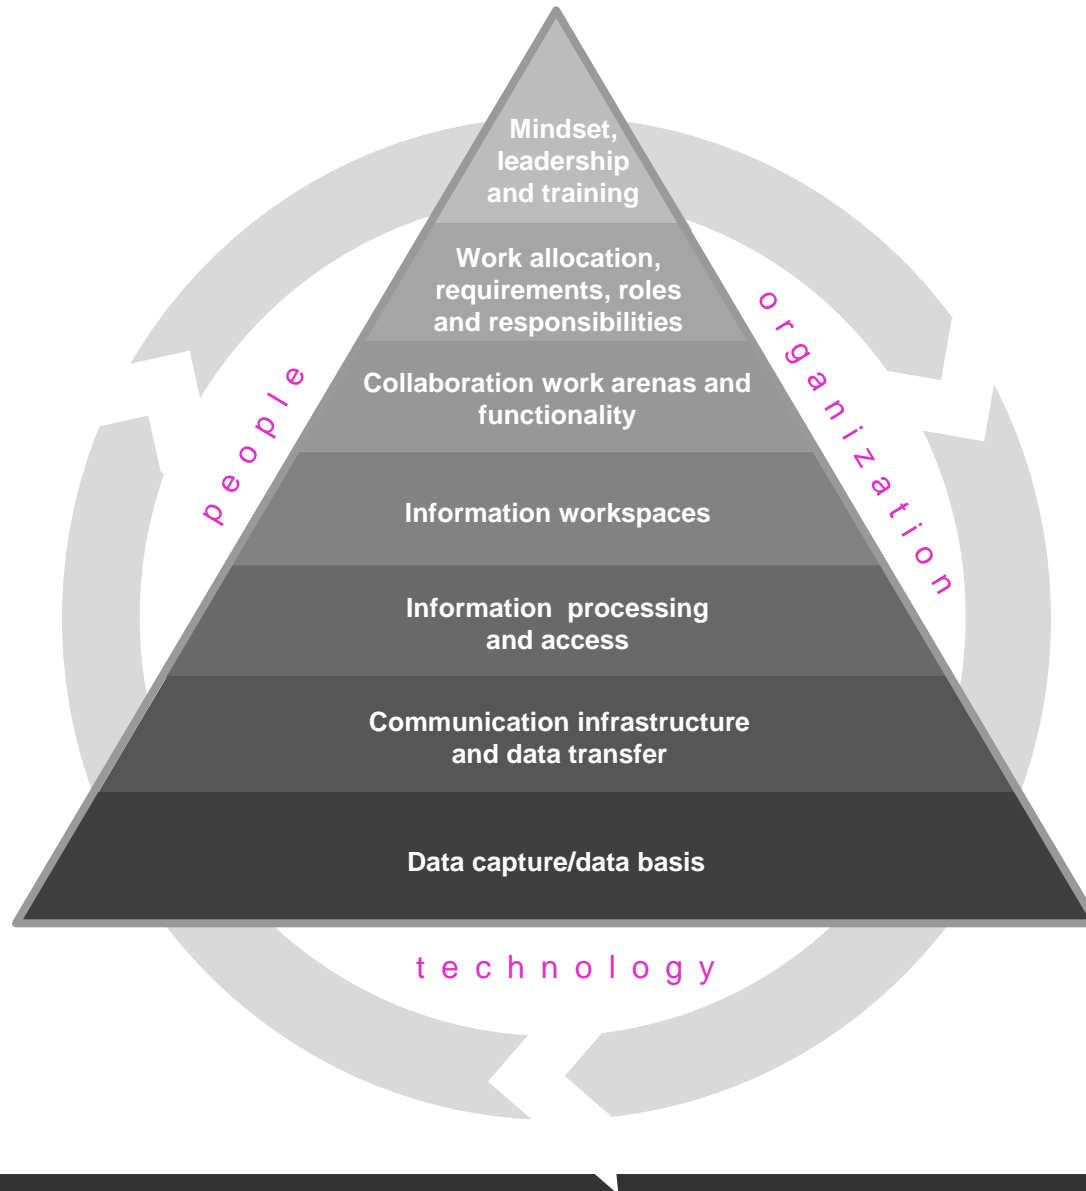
Mindset, leadership and training

Work allocation, requirements, roles and responsibilities

Collaboration work arenas and functionality

Information workspaces

Information processing and access

Communication infrastructure and data transfer

Data capture/data basis

people

organization

technology